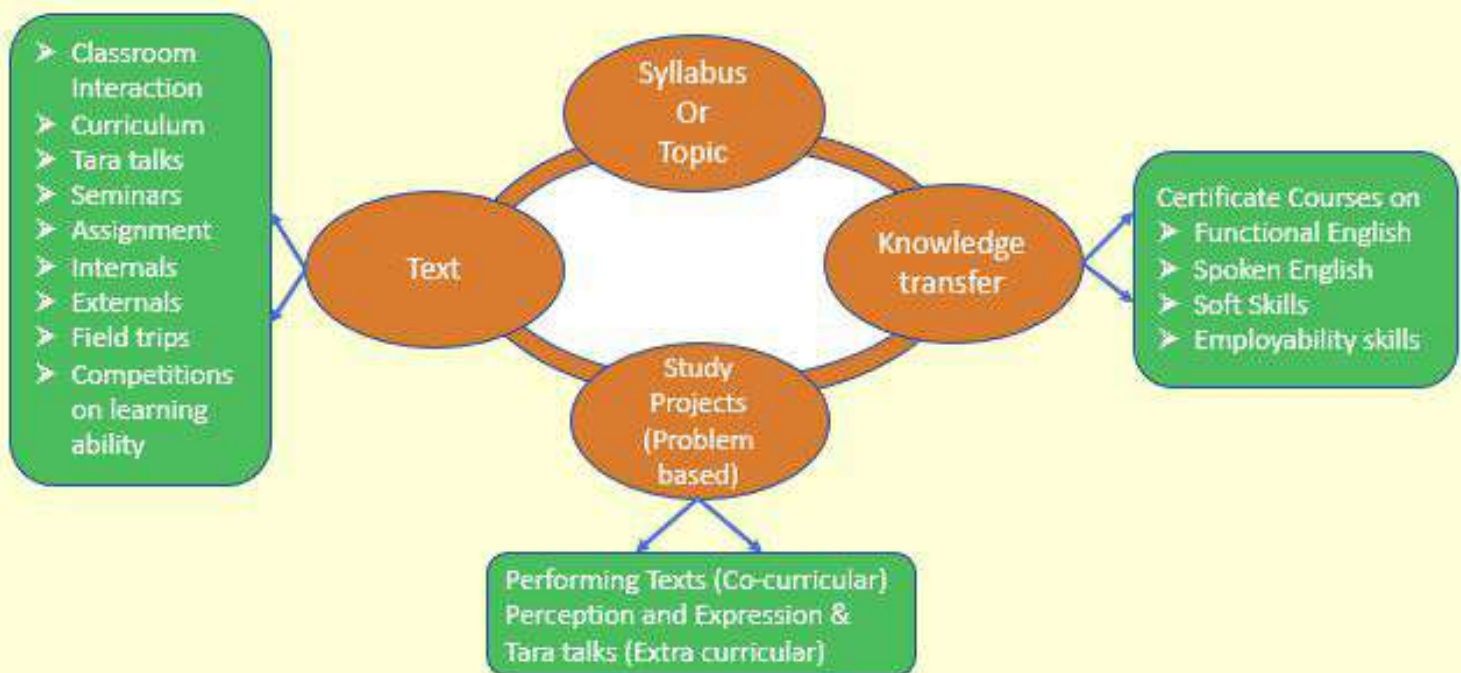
➢ Classroom Interaction
➢ Curriculum
➢ Tara talks
➢ Seminars
➢ Assignment
➢ Internals
➢ Externals
➢ Field trips
➢ Competitions on learning ability

Syllabus Or Topic

Text

Knowledge transfer

Study Projects (Problem based)

Certificate Courses on
➢ Functional English
➢ Spoken English
➢ Soft Skills
➢ Employability skills

Performing Texts (Co-curricular)
Perception and Expression &
Tara talks (Extra curricular)